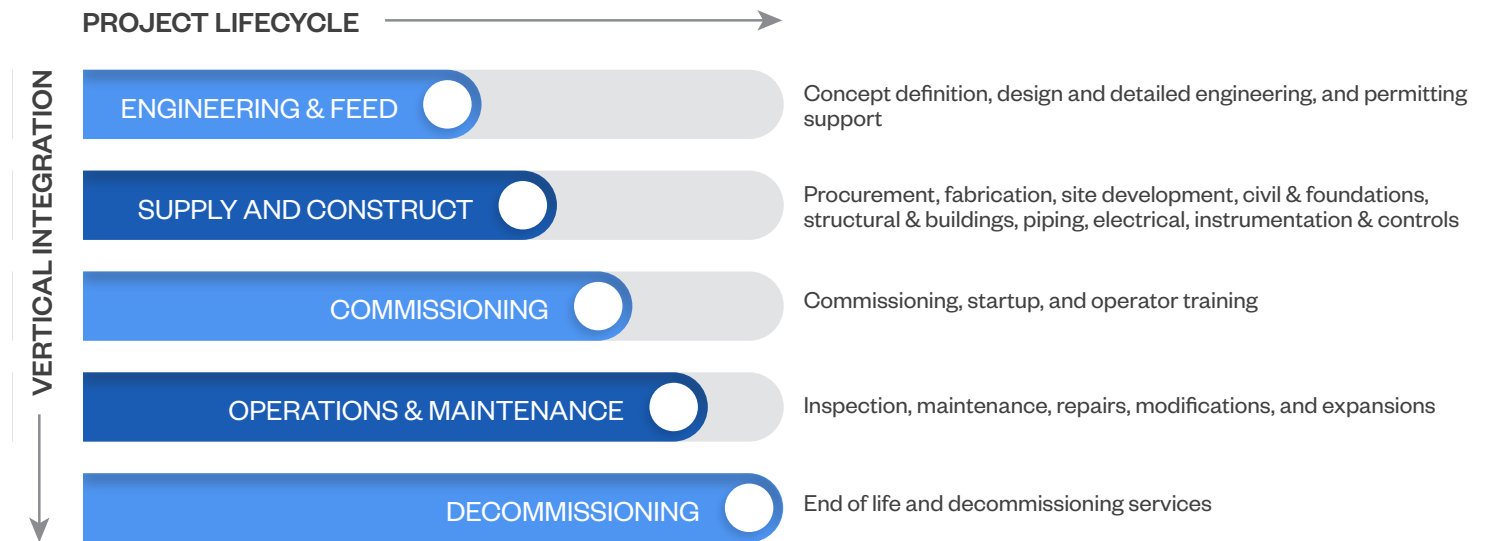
PROJECT LIFECYCLE

VERTICAL INTEGRATION

ENGINEERING & FEED

Concept definition, design and detailed engineering, and permitting support

SUPPLY AND CONSTRUCT

Procurement, fabrication, site development, civil & foundations, structural & buildings, piping, electrical, instrumentation & controls

COMMISSIONING

Commissioning, startup, and operator training

OPERATIONS & MAINTENANCE

Inspection, maintenance, repairs, modifications, and expansions

DECOMMISSIONING

End of life and decommissioning services